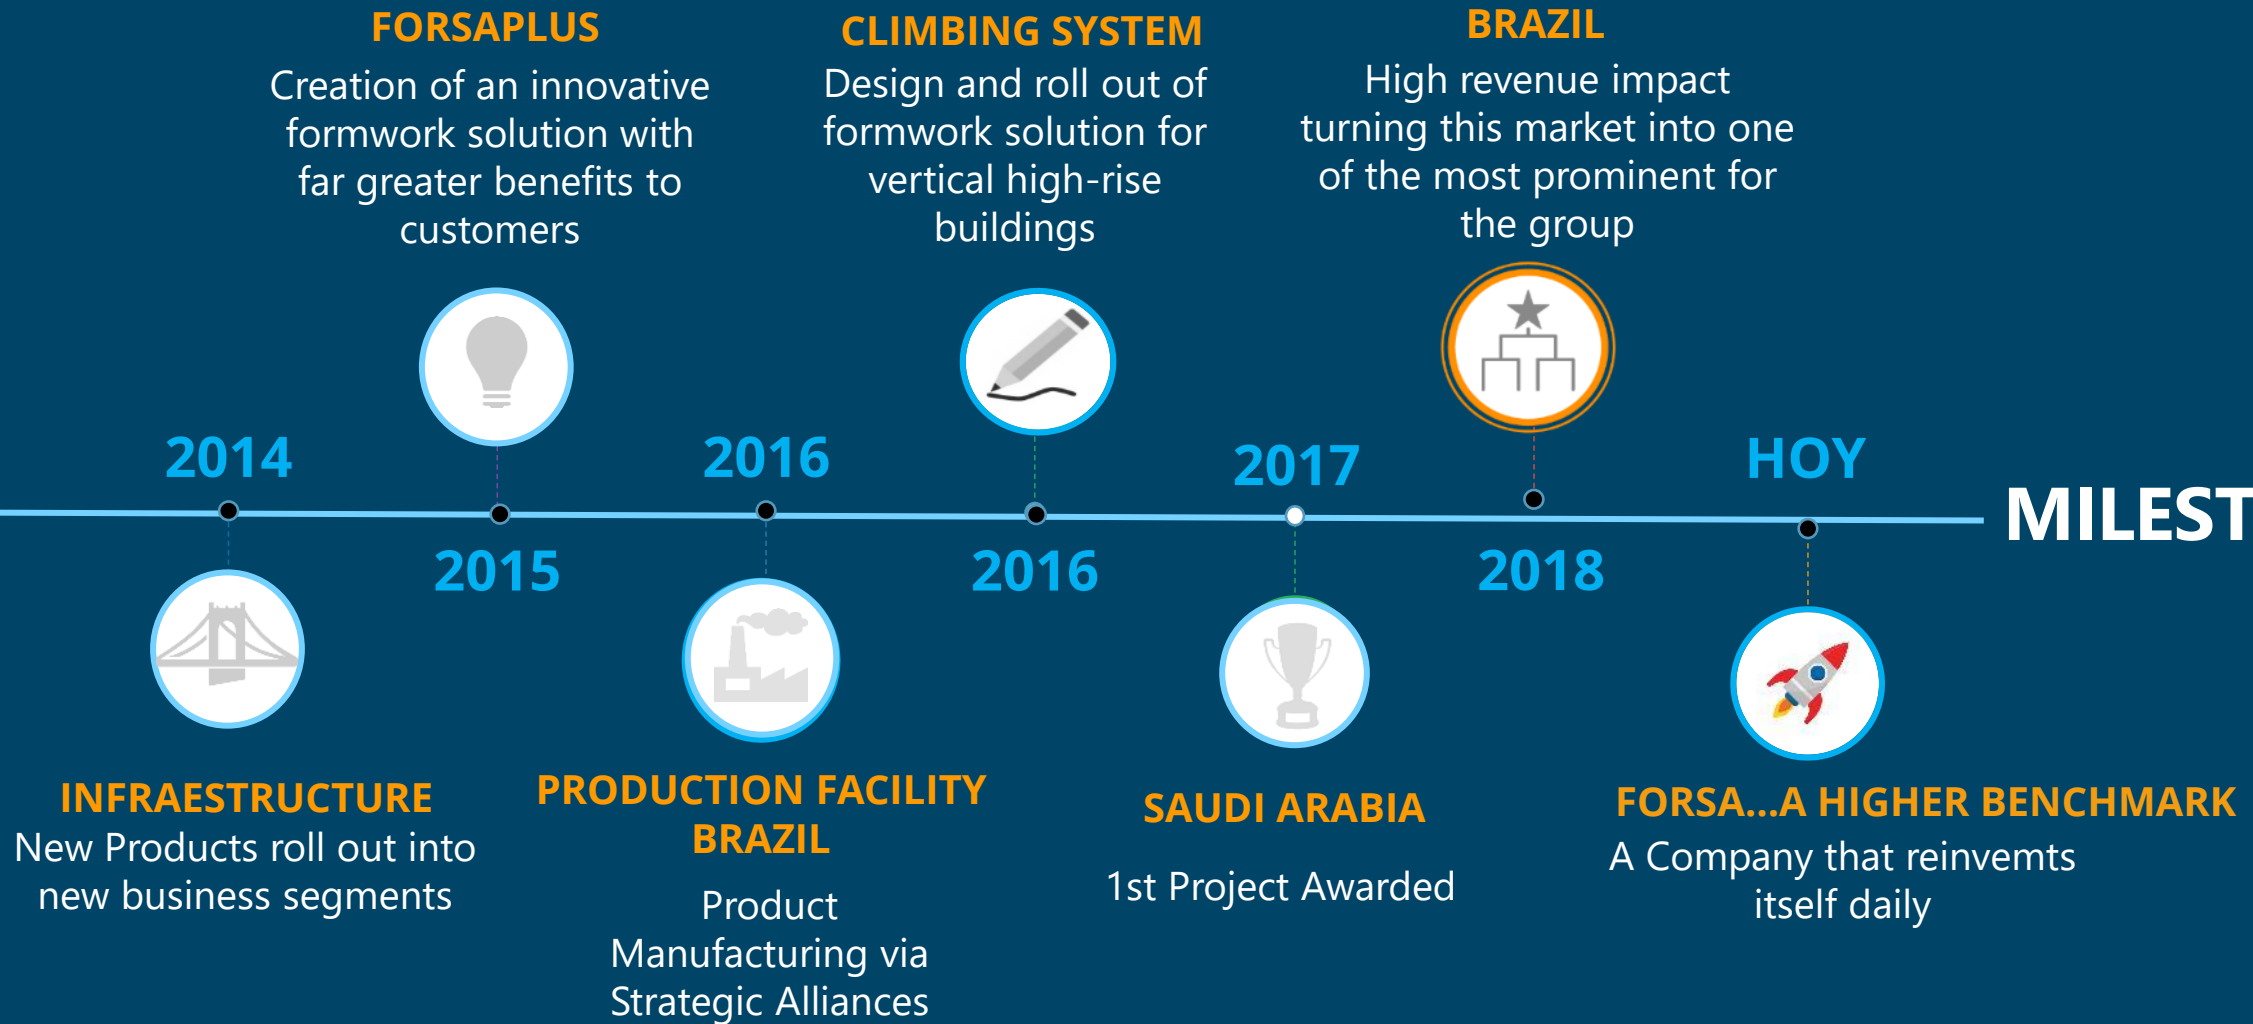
FORSAPLUS
Creation of an innovative formwork solution with far greater benefits to customers

CLIMBING SYSTEM
Design and roll out of formwork solution for vertical high-rise buildings

BRAZIL
High revenue impact turning this market into one of the most prominent for the group

2014

2016

2017

HOY

MILEST

2015

2016

2018

INFRAESTRUCTURE
New Products roll out into new business segments

PRODUCTION FACILITY BRAZIL
Product Manufacturing via Strategic Alliances

SAUDI ARABIA
1st Project Awarded

FORSA...A HIGHER BENCHMARK
A Company that reinvemts itself daily